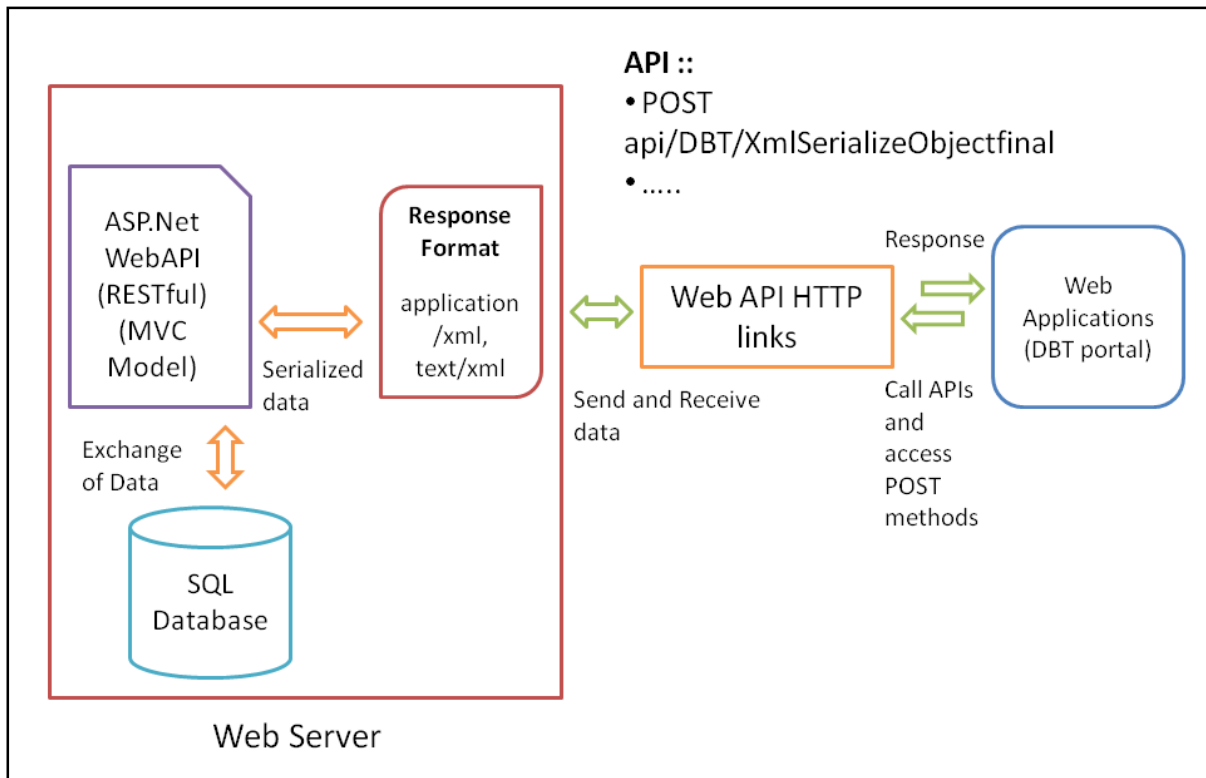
API ::
• POST api/DBT/XmlSerializeObjectfinal
• .....

ASP.Net WebAPI (RESTful) (MVC Model)

Serialized data

Response Format

application /xml, text/xml

Exchange of Data

SQL Database

Send and Receive data

Web API HTTP links

Response

Web Applications (DBT portal)

Call APIs and access POST methods

Web Server